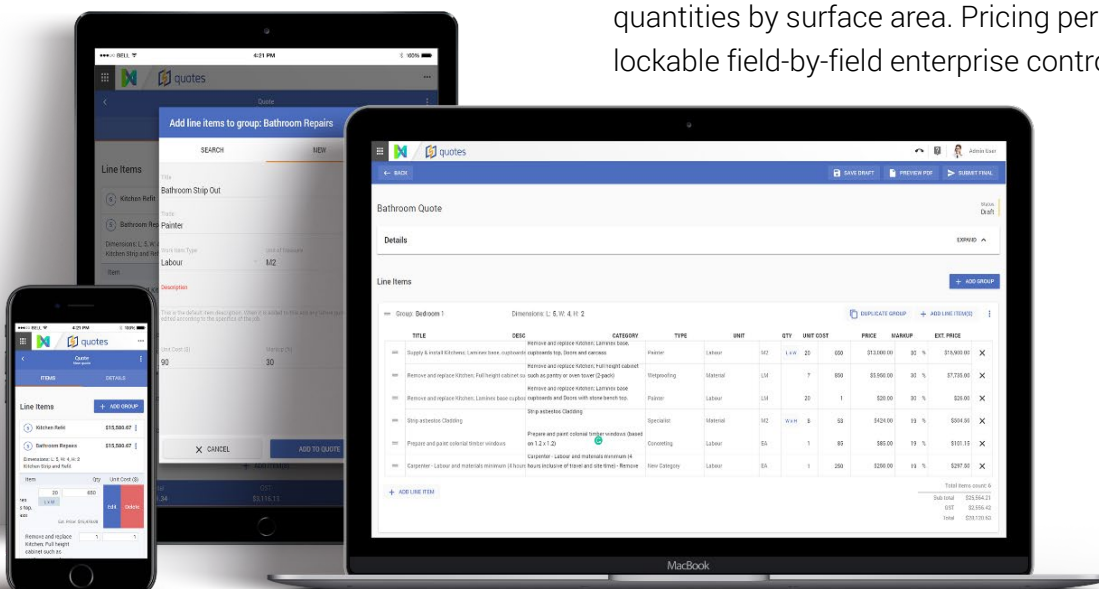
quantities by surface area. Pricing per
lockable field-by-field enterprise contr

4:21 PM
quotes
Quote
Add line items to group: Bathroom Repairs
SEARCH
NEW
Line Items
Kitchen Refit
Bathroom Rep
Dimensions: L: 5, W:
Kitchen Strip and Refi
Item
Title
Bathroom Strip Out
Trade
Painter
Line Item Type
Labour
Unit of Measure
M2
Description
Unit Cost ($)
90
Markup (%)
30
CANCEL
ADD TO QUOTE

quotes
Admin User
BACK
SAVE DRAFT
PREVIEW PDF
SUBMIT FINAL
Bathroom Quote
Status
Draft
Details
EXPAND
Line Items
ADD GROUP
Group: Bedroom 1
Dimensions: L: 5, W: 4, H: 2
DUPLICATE GROUP
ADD LINE ITEM(S)

| TITLE | DESC | CATEGORY | TYPE | UNIT | QTY | UNIT COST | PRICE | MARKUP | EXT. PRICE |
|---|---|---|---|---|---|---|---|---|---|
| Supply & install Kitchens; Laminex base, cupboards | Remove and replace Kitchen; Laminex base, cupboards e.g. Doors and carcass | Painter | Labour | M2 | L x W 20 | 800 | $13,000.00 | 30 % | $16,900.00 |
| Remove and replace Kitchen; Full height cabinet su | Remove and replace Kitchen; Full height cabinet such as pantry or oven tower (2-pack) | Waterproofing | Material | LM | 7 | 800 | $5,900.00 | 30 % | $7,735.00 |
| Remove and replace Kitchen; Laminex base cupboa | Remove and replace Kitchen; Laminex base cupboards and Doors with stone bench top. | Painter | Labour | LM | 20 | 1 | $20.00 | 30 % | $26.00 |
| Strip asbestos Cladding | Strip asbestos Cladding | Specialist | Material | M2 | W x H 8 | 53 | $424.00 | 33 % | $564.00 |
| Prepare and paint colonial timber windows | Prepare and paint colonial timber windows (based on 1.2 x 1.2) | Concreting | Labour | EA | 1 | 85 | $85.00 | 19 % | $101.15 |
| Carpenter - Labour and materials minimum (4 hours | Carpenter - Labour and materials minimum (4 hours inclusive of travel and site time) - Remove | New Category | Labour | EA | 1 | 250 | $250.00 | 19 % | $297.50 |

ADD LINE ITEM
Total items count: 6
Sub total $25,564.21
GST $2,556.42
Total $28,120.63
MacBook

4:21 PM
quotes
Quote
ITEMS
DETAILS
Line Items
ADD GROUP
Kitchen Refit $15,580.07
Bathroom Repairs $15,580.07
Dimensions: L: 5, W: 4, H: 2
Kitchen Strip and Refit
Item
Qty
Unit Cost ($)
20
800
L x W
Edit
Delete
Remove and replace Kitchen; Full height cabinet such as
1